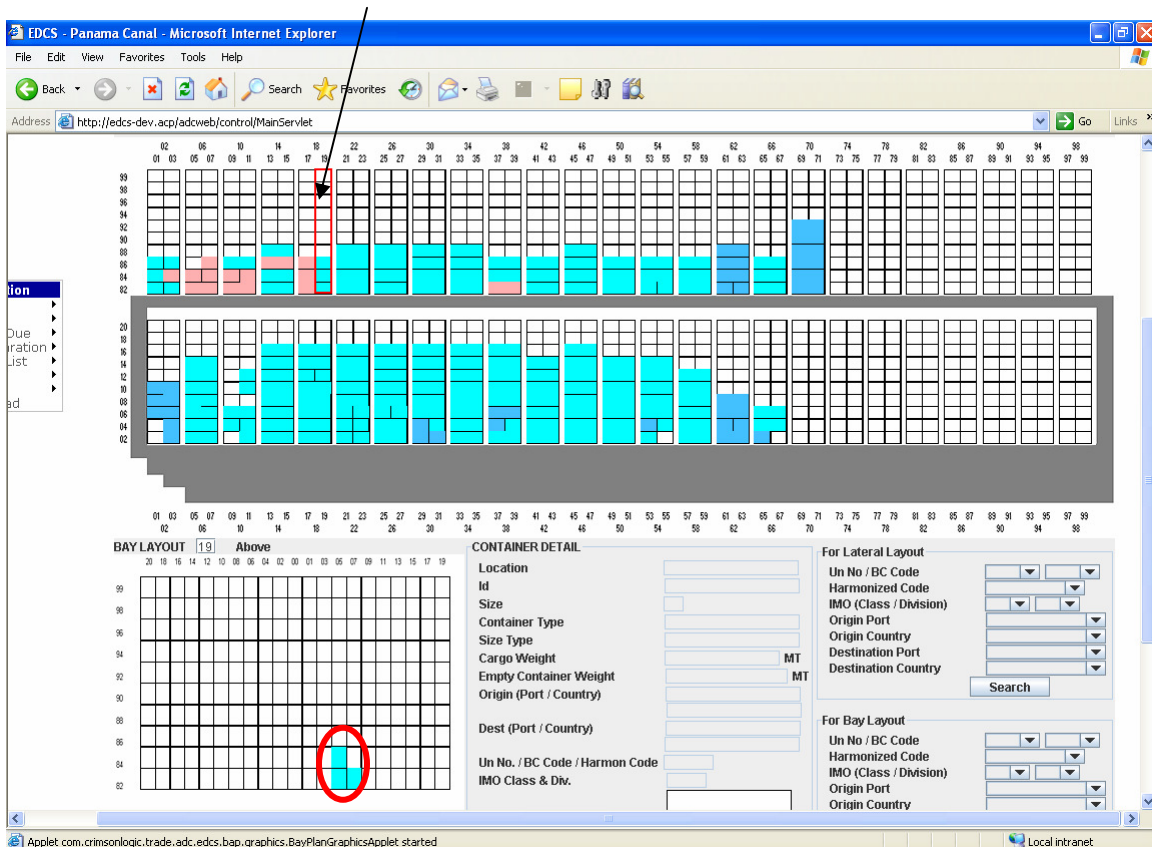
EDCS - Panama Canal - Microsoft Internet Explorer

File Edit View Favorites Tools Help

Back Search Favorites

Address http://edcs-dev.acp/adcweb/control/MainServlet

Go Links

02 06 10 14 18 22 26 30 34 38 42 46 50 54 58 62 66 70 74 78 82 86 90 94 98
01 03 05 07 09 11 13 15 17 19 21 23 25 27 29 31 33 35 37 39 41 43 45 47 49 51 53 55 57 59 61 63 65 67 69 71 73 75 77 79 81 83 85 87 89 91 93 95 97 99

99 98 96 94 92 90 88 86 84 82

tion

Due
ration
List

ad

20 18 16 14 12 10 08 06 04 02

01 03 05 07 09 11 13 15 17 19 21 23 25 27 29 31 33 35 37 39 41 43 45 47 49 51 53 55 57 59 61 63 65 67 69 71 73 75 77 79 81 83 85 87 89 91 93 95 97 99
02 06 10 14 18 22 26 30 34 38 42 46 50 54 58 62 66 70 74 78 82 86 90 94 98

BAY LAYOUT 19 Above

20 18 16 14 12 10 08 06 04 02 00 01 03 05 07 09 11 13 15 17 19

99 98 96 94 92 90 88 86 84 82

CONTAINER DETAIL
Location
Id
Size
Container Type
Size Type
Cargo Weight MT
Empty Container Weight MT
Origin (Port / Country)
Dest (Port / Country)
Un No. / BC Code / Harmon Code
IMO Class & Div.

For Lateral Layout
Un No / BC Code
Harmonized Code
IMO (Class / Division)
Origin Port
Origin Country
Destination Port
Destination Country
Search

For Bay Layout
Un No / BC Code
Harmonized Code
IMO (Class / Division)
Origin Port
Origin Country

Applet com.crimsonlogic.trade.adc.edcs.bap.graphics.BayPlanGraphicsApplet started

Local intranet